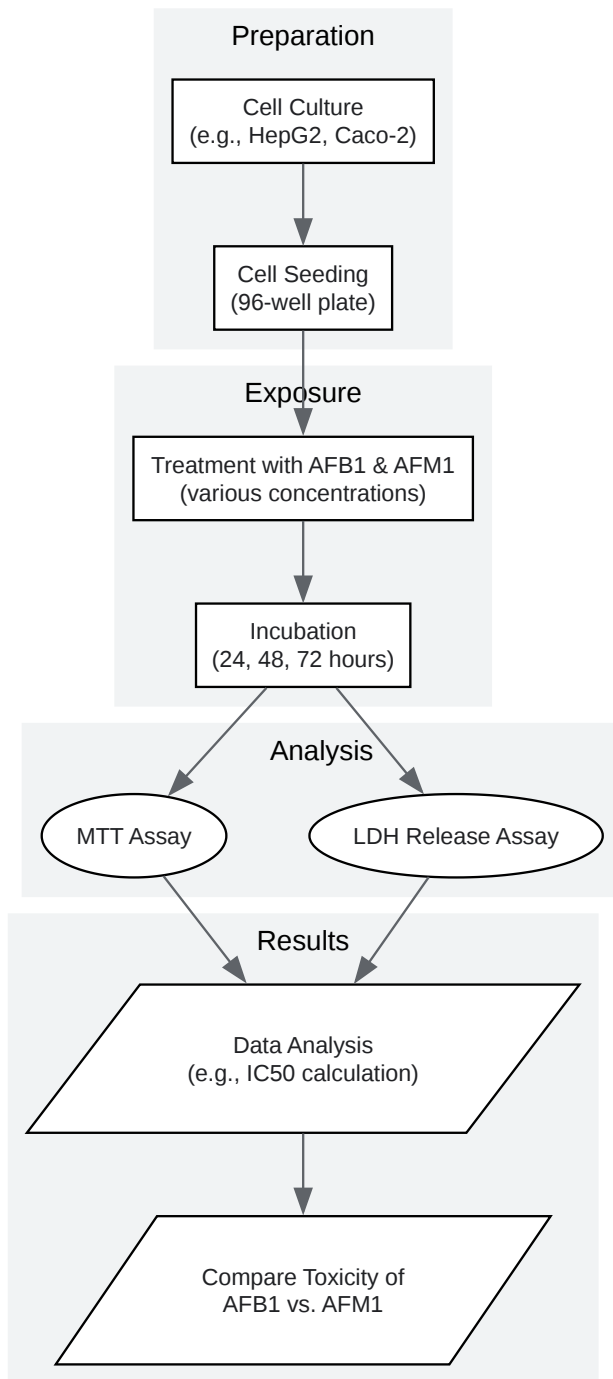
Preparation

Cell Culture
(e.g., HepG2, Caco-2)

Cell Seeding
(96-well plate)

Exposure

Treatment with AFB1 & AFM1
(various concentrations)

Incubation
(24, 48, 72 hours)

Analysis

MTT Assay

LDH Release Assay

Results

Data Analysis
(e.g., IC50 calculation)

Compare Toxicity of
AFB1 vs. AFM1